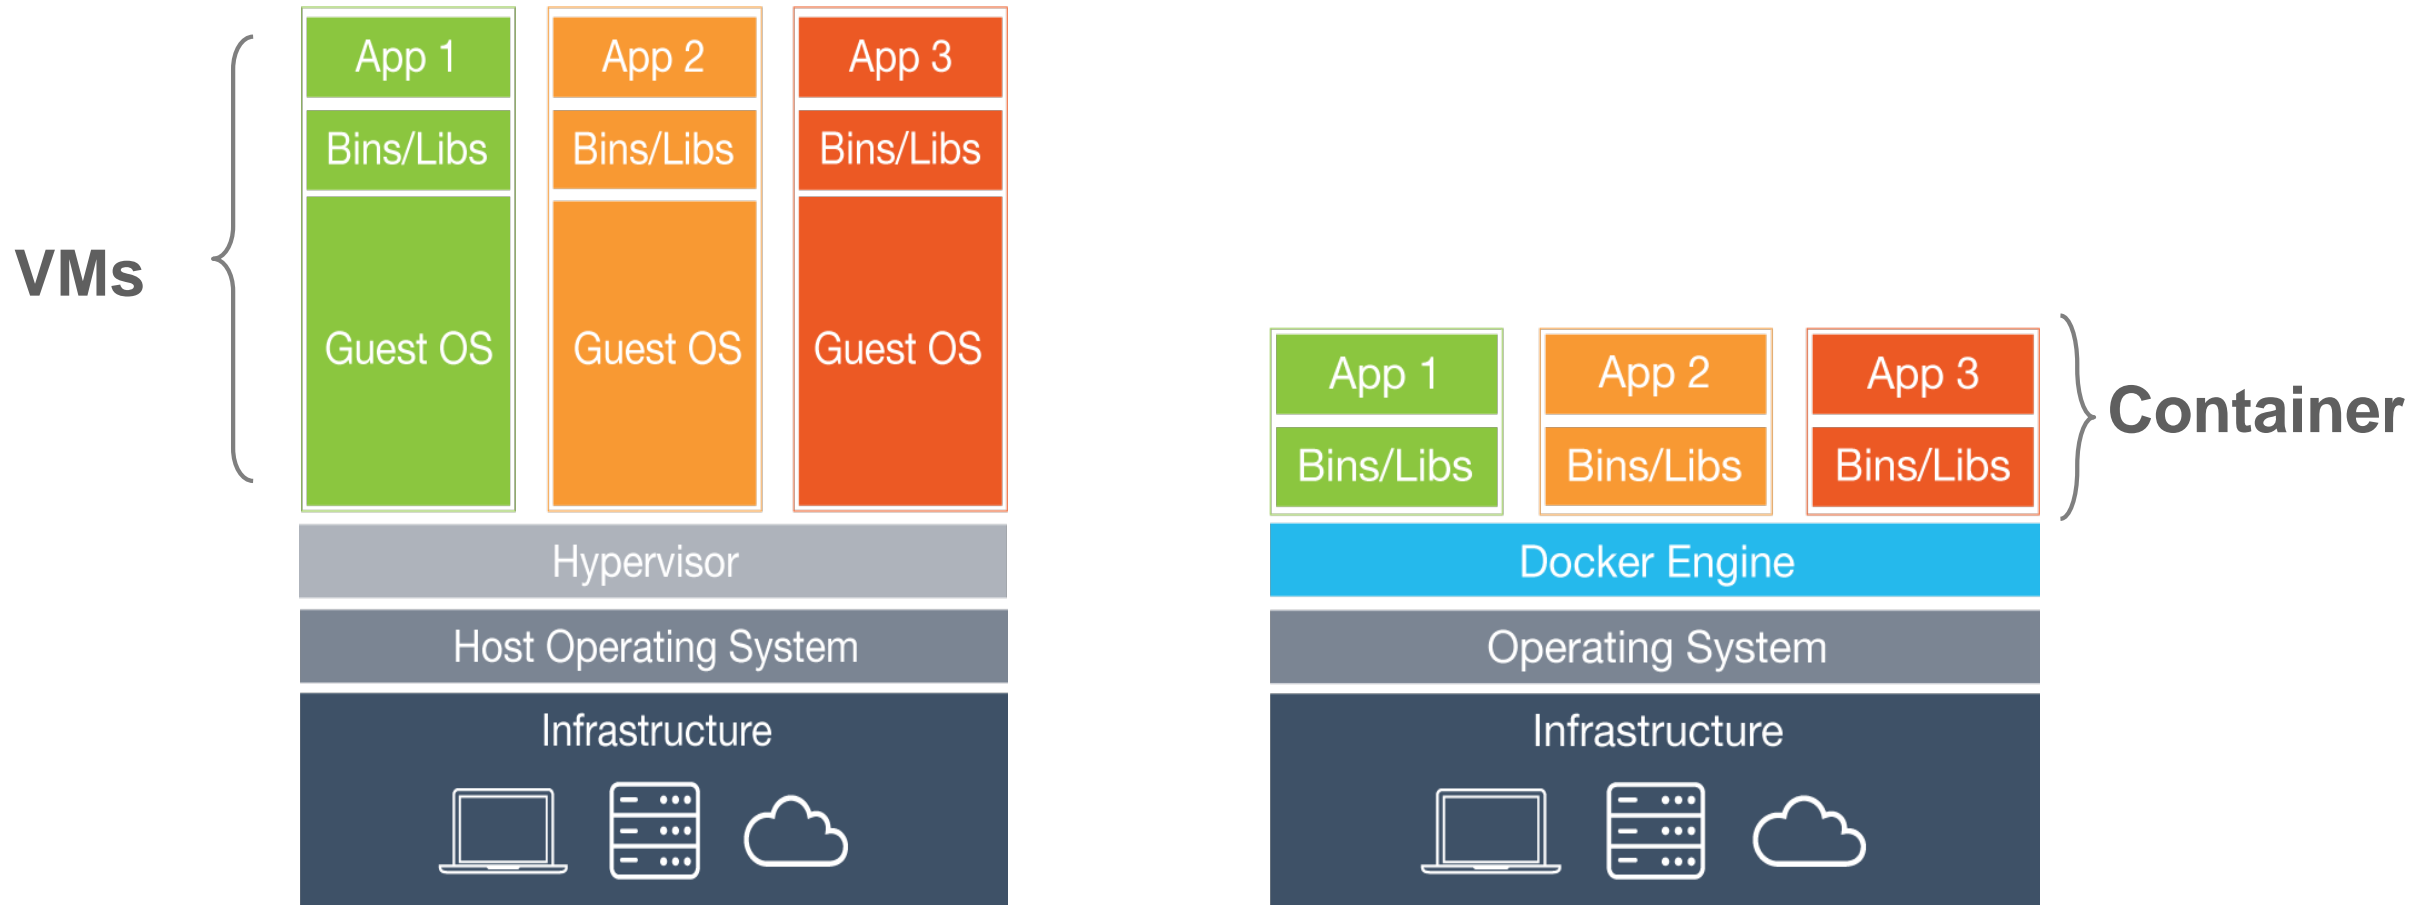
VMs

App 1
Bins/Libs
Guest OS

App 2
Bins/Libs
Guest OS

App 3
Bins/Libs
Guest OS

Hypervisor

Host Operating System

Infrastructure

App 1
Bins/Libs

App 2
Bins/Libs

App 3
Bins/Libs

Container

Docker Engine

Operating System

Infrastructure